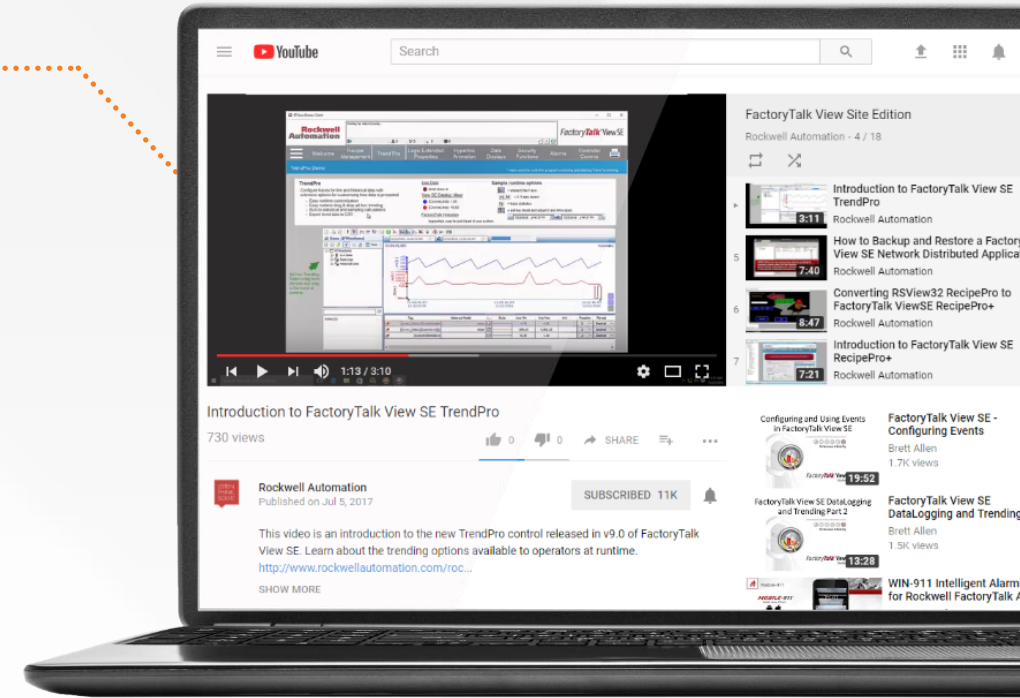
YouTube

Search

FactoryTalk View Site Edition
Rockwell Automation - 4 / 18

Introduction to FactoryTalk View SE TrendPro
3:11
Rockwell Automation

5
How to Backup and Restore a Factory
View SE Network Distributed Applica
7:40
Rockwell Automation

6
Converting RSView32 RecipePro to FactoryTalk ViewSE RecipePro+
8:47
Rockwell Automation

7
Introduction to FactoryTalk View SE RecipePro+
7:21
Rockwell Automation

Rockwell Automation
FactoryTalk View SE

1:13 / 3:10

Introduction to FactoryTalk View SE TrendPro
730 views
0 0 SHARE

Rockwell Automation
Published on Jul 5, 2017
SUBSCRIBED 11K

This video is an introduction to the new TrendPro control released in v9.0 of FactoryTalk View SE. Learn about the trending options available to operators at runtime.
http://www.rockwellautomation.com/roc...

SHOW MORE

Configuring and Using Events in FactoryTalk View SE
19:52
FactoryTalk View SE - Configuring Events
Brett Allen
1.7K views

FactoryTalk View SE DataLogging and Trending Part 2
13:28
FactoryTalk View SE DataLogging and Trending
Brett Allen
1.5K views

WIN-911 Intelligent Alarm
for Rockwell FactoryTalk A